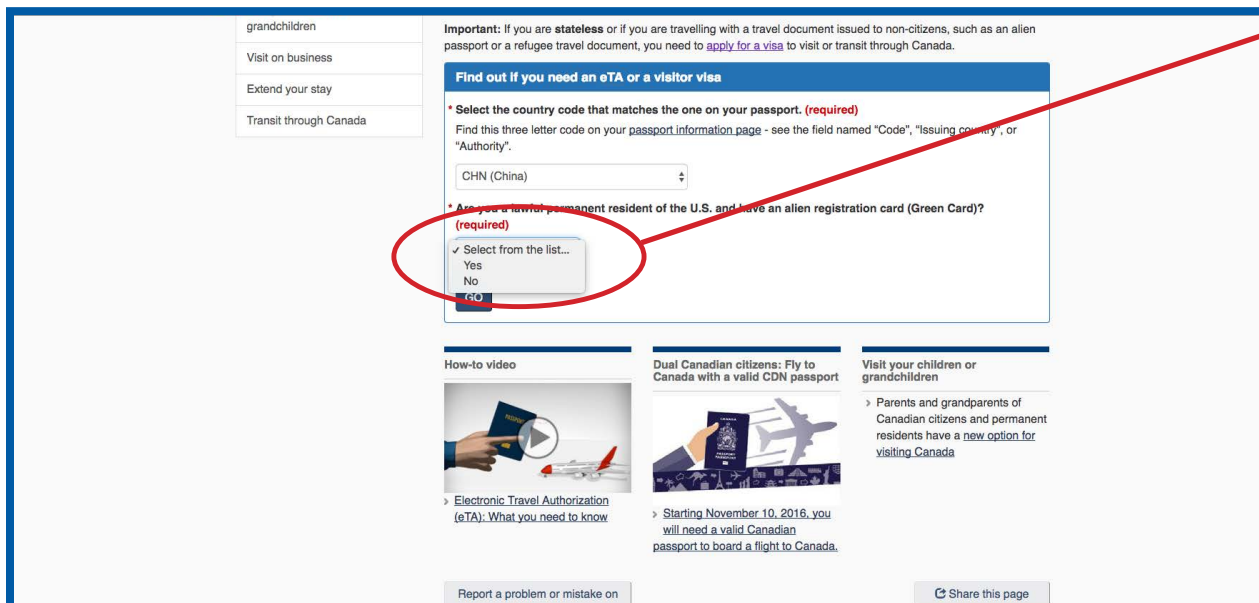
grandchildren

Visit on business

Extend your stay

Transit through Canada

**Important:** If you are **stateless** or if you are travelling with a travel document issued to non-citizens, such as an alien passport or a refugee travel document, you need to apply for a visa to visit or transit through Canada.

**Find out if you need an eTA or a visitor visa**

* **Select the country code that matches the one on your passport. (required)**

Find this three letter code on your passport information page - see the field named "Code", "Issuing country", or "Authority".

CHN (China)

* **Are you a lawful permanent resident of the U.S. and have an alien registration card (Green Card)? (required)**

✓ Select from the list...
Yes
No

GO

**How-to video**

Electronic Travel Authorization (eTA): What you need to know

**Dual Canadian citizens: Fly to Canada with a valid CDN passport**

Starting November 10, 2016, you will need a valid Canadian passport to board a flight to Canada.

**Visit your children or grandchildren**

Parents and grandparents of Canadian citizens and permanent residents have a new option for visiting Canada

Report a problem or mistake on

Share this page